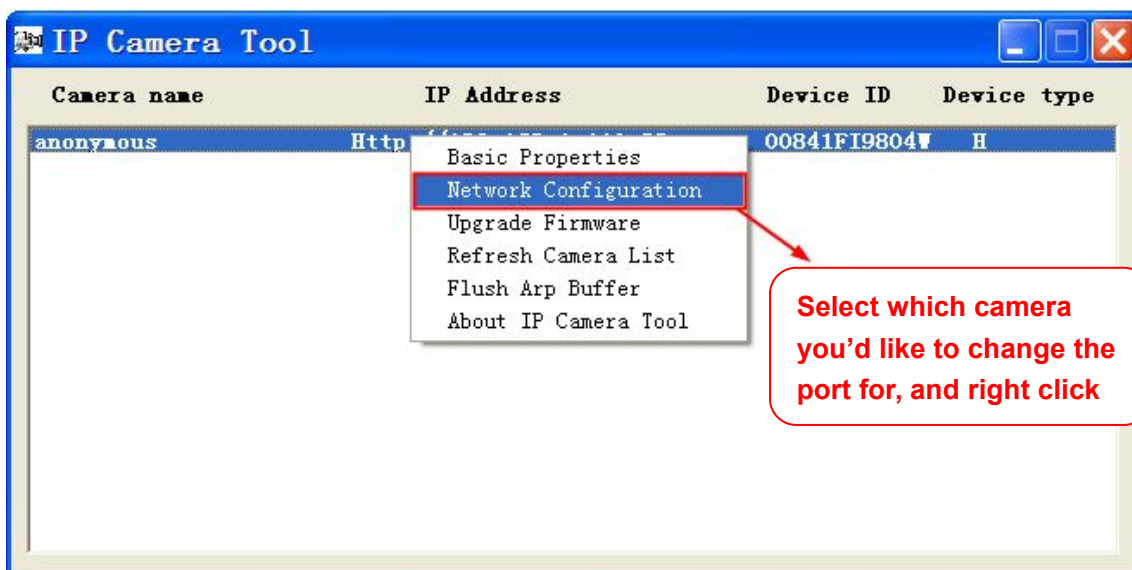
IP Camera Tool

| Camera name | IP Address | Device ID | Device type |
|---|---|---|---|
| anonymous | Http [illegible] | 00841FI9804▼ | H |

Basic Properties
Network Configuration
Upgrade Firmware
Refresh Camera List
Flush Arp Buffer
About IP Camera Tool

Select which camera you'd like to change the port for, and right click